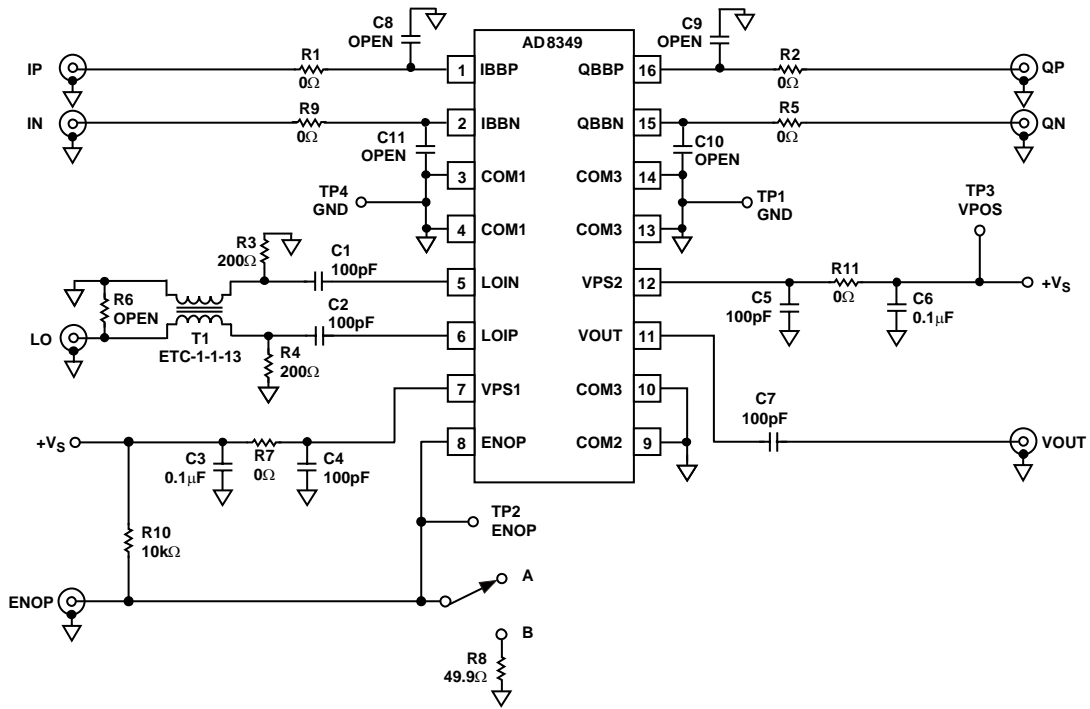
C8
OPEN

AD8349

C9
OPEN

IP

R1
$0\Omega$

1 IBBP

QBBP 16

R2
$0\Omega$

QP

IN

R9
$0\Omega$

2 IBBN

QBBN 15

R5
$0\Omega$

QN

C11
OPEN

C10
OPEN

3 COM1

COM3 14

TP4
GND

TP1
GND

TP3
VPOS

4 COM1

COM3 13

R3
$200\Omega$

C1
100pF

5 LOIN

VPS2 12

R11
$0\Omega$

$+V_S$

R6
OPEN

C2
100pF

C5
100pF

C6
$0.1\mu F$

LO

T1
ETC-1-1-13

6 LOIP

VOUT 11

R4
$200\Omega$

7 VPS1

COM3 10

C7
100pF

$+V_S$

8 ENOP

COM2 9

VOUT

C3
$0.1\mu F$

R7
$0\Omega$

C4
100pF

TP2
ENOP

R10
$10k\Omega$

ENOP

A

B

R8
$49.9\Omega$